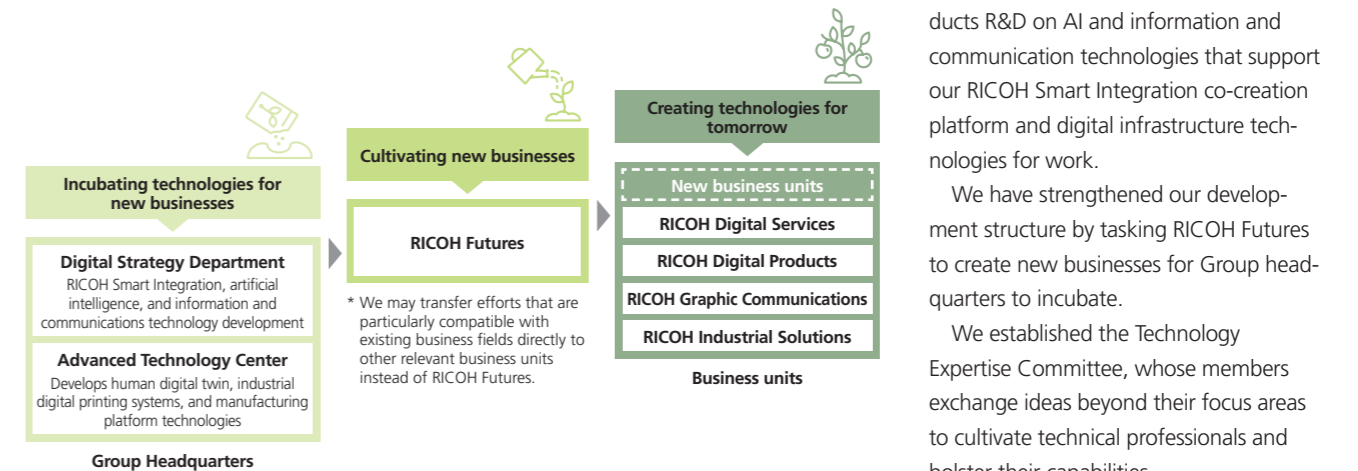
Incubating technologies for new businesses

Digital Strategy Department
RICOH Smart Integration, artificial intelligence, and information and communications technology development

Advanced Technology Center
Develops human digital twin, industrial digital printing systems, and manufacturing platform technologies

Group Headquarters

Cultivating new businesses

RICOH Futures

* We may transfer efforts that are particularly compatible with existing business fields directly to other relevant business units instead of RICOH Futures.

Creating technologies for tomorrow

New business units

RICOH Digital Services

RICOH Digital Products

RICOH Graphic Communications

RICOH Industrial Solutions

Business units

ducts R&D on AI and information and communication technologies that support our RICOH Smart Integration co-creation platform and digital infrastructure technologies for work.

We have strengthened our development structure by tasking RICOH Futures to create new businesses for Group headquarters to incubate.

We established the Technology Expertise Committee, whose members exchange ideas beyond their focus areas to cultivate technical professionals and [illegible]